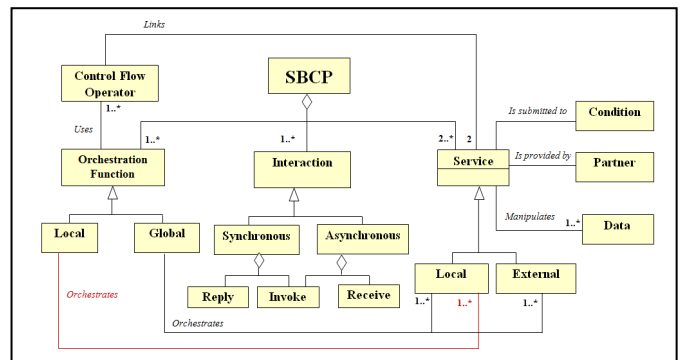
Links

Control Flow Operator

1..*

Uses

SBCP

1..*

1..*

2..*

2

Orchestration Function

Interaction

Service

Is submitted to

Condition

Is provided by

Partner

Manipulates

1..*

Data

Local

Global

Synchronous

Asynchronous

Local

External

Reply

Invoke

Receive

Orchestrates

1..*

1..*

1..*

Orchestrates